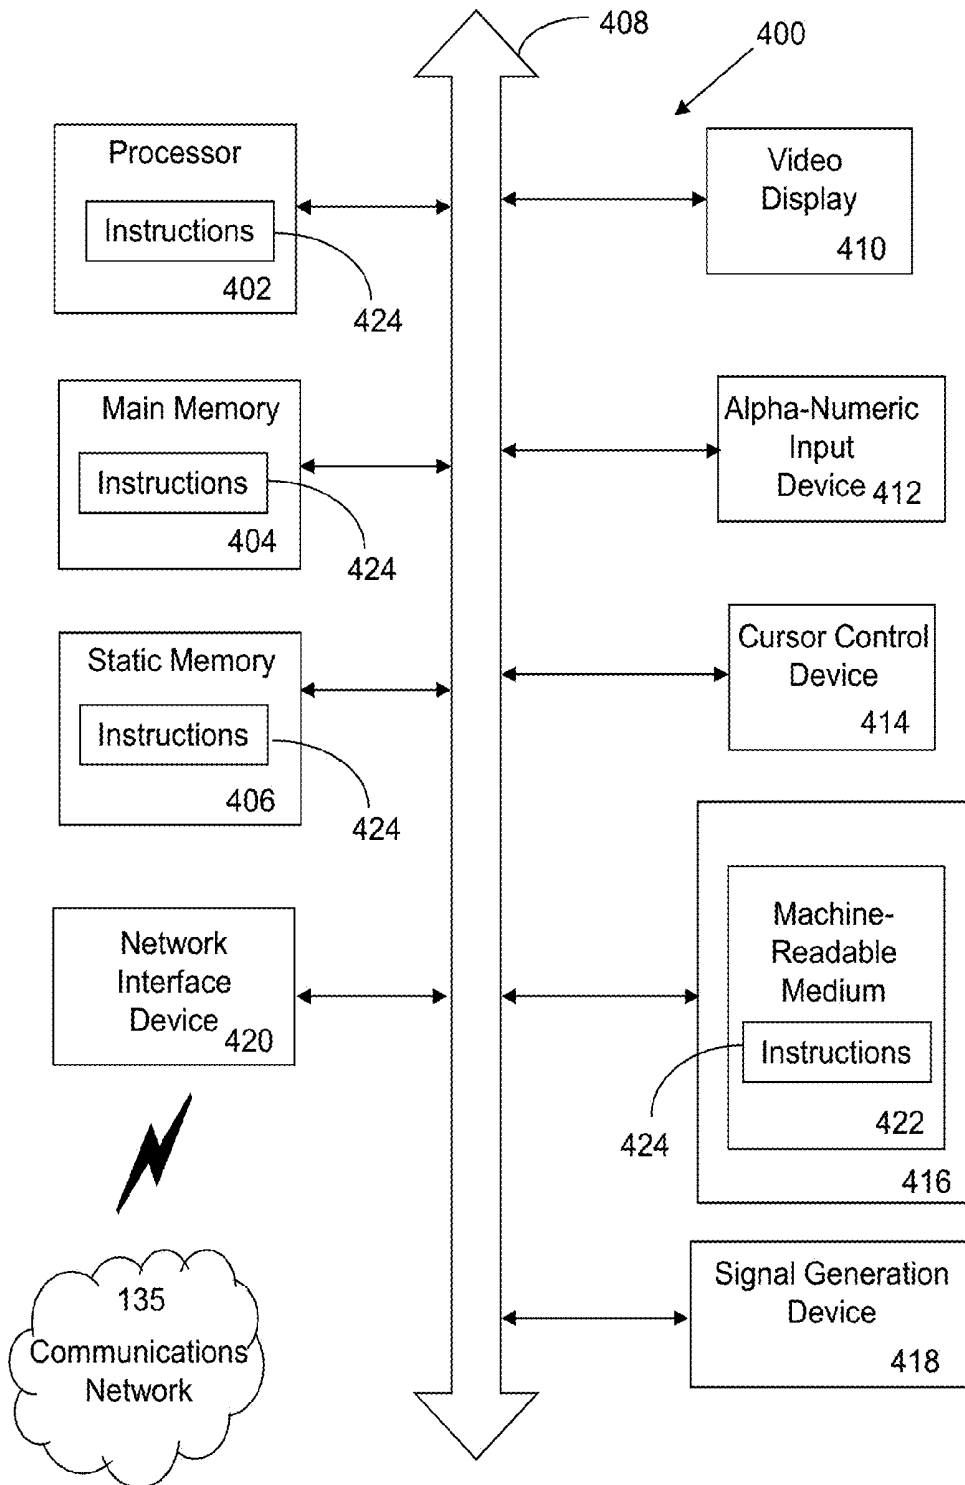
408

400

Processor

Instructions

402

424

Video Display

410

Main Memory

Instructions

404

424

Alpha-Numeric Input Device 412

Static Memory

Instructions

406

424

Cursor Control Device

414

Network Interface Device 420

Machine-Readable Medium

Instructions

424

422

416

135 Communications Network

Signal Generation Device

418